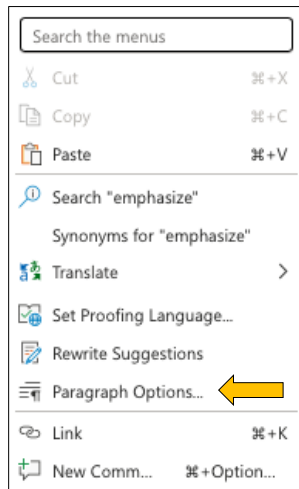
Search the menus

Cut ⌘+X

Copy ⌘+C

Paste ⌘+V

Search "emphasize"

Synonyms for "emphasize"

Translate >

Set Proofing Language...

Rewrite Suggestions

Paragraph Options...

Link ⌘+K

New Comm... ⌘+Option...